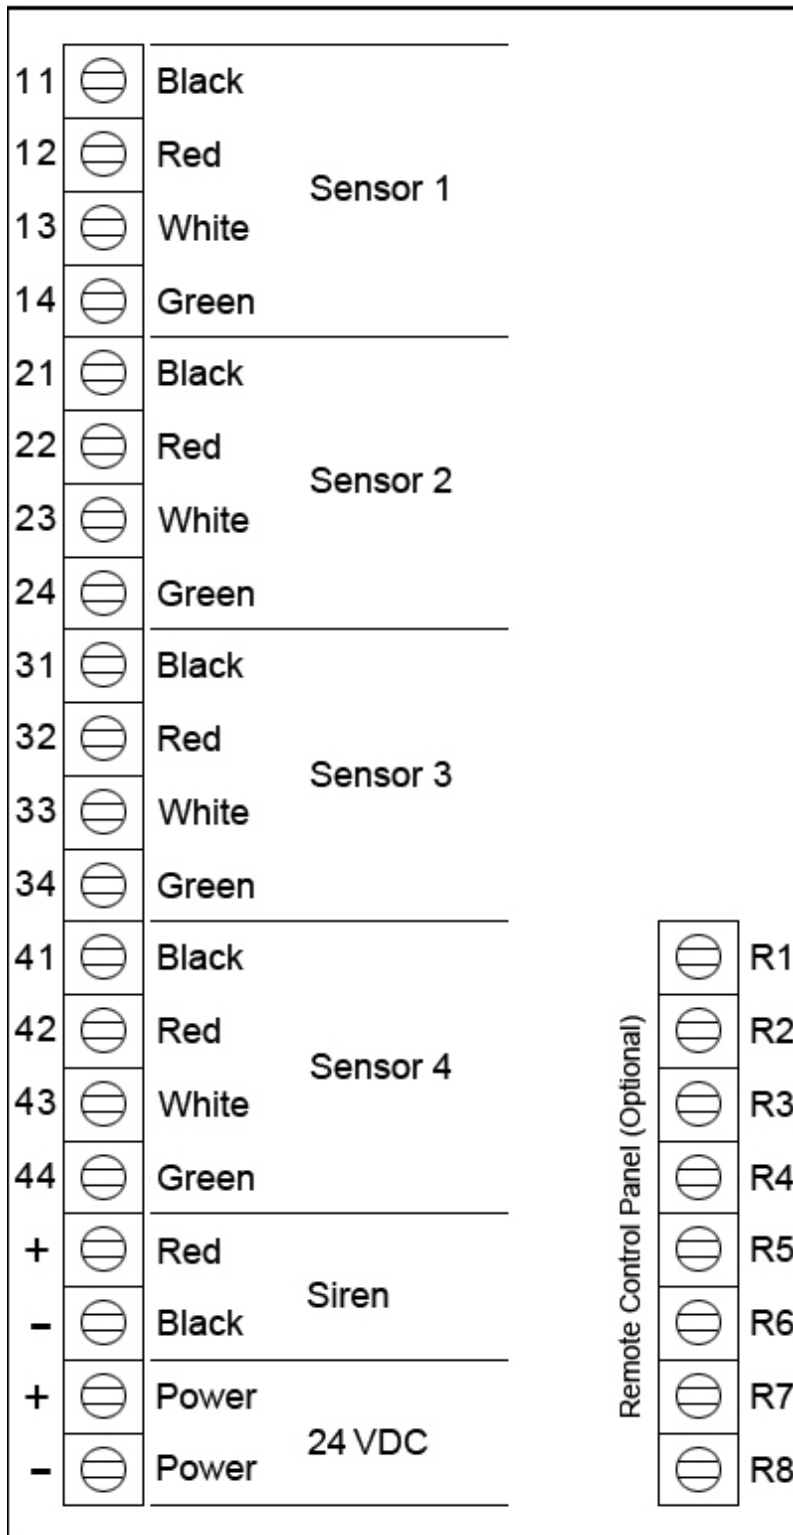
11 Black
12 Red
13 White
14 Green
Sensor 1

21 Black
22 Red
23 White
24 Green
Sensor 2

31 Black
32 Red
33 White
34 Green
Sensor 3

41 Black
42 Red
43 White
44 Green
Sensor 4

+ Red
– Black
Siren

+ Power
– Power
24 VDC

Remote Control Panel (Optional)
R1
R2
R3
R4
R5
R6
R7
R8